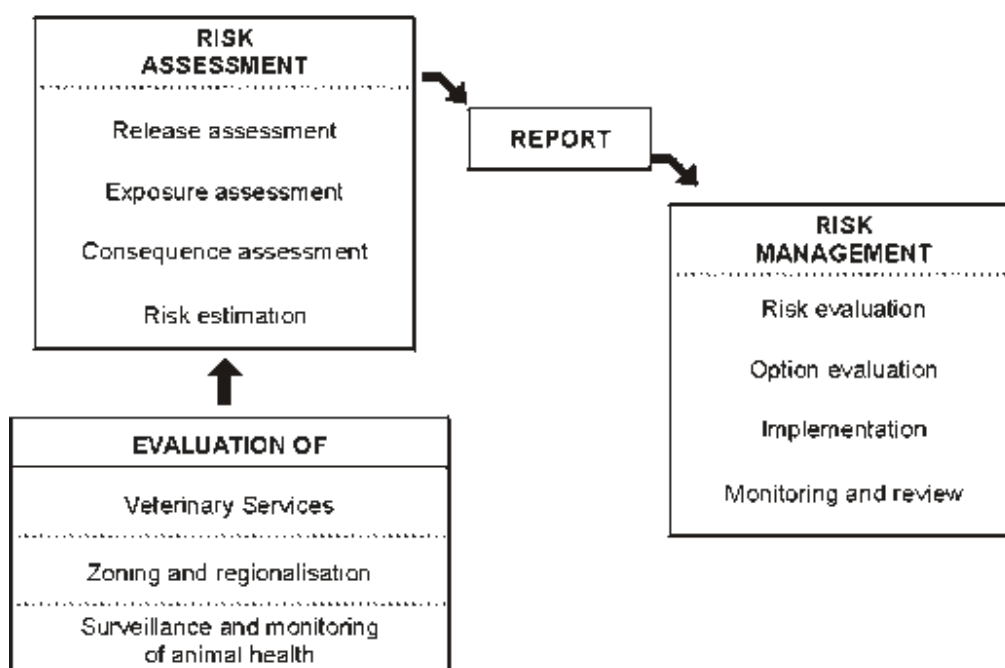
RISK ASSESSMENT

Release assessment

Exposure assessment

Consequence assessment

Risk estimation

REPORT

RISK MANAGEMENT

Risk evaluation

Option evaluation

Implementation

Monitoring and review

EVALUATION OF

Veterinary Services

Zoning and regionalisation

Surveillance and monitoring of animal health